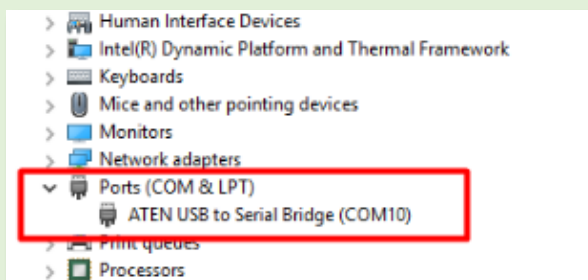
Human Interface Devices
Intel(R) Dynamic Platform and Thermal Framework
Keyboards
Mice and other pointing devices
Monitors
Network adapters
Ports (COM & LPT)
ATEN USB to Serial Bridge (COM10)
Print queues
Processors